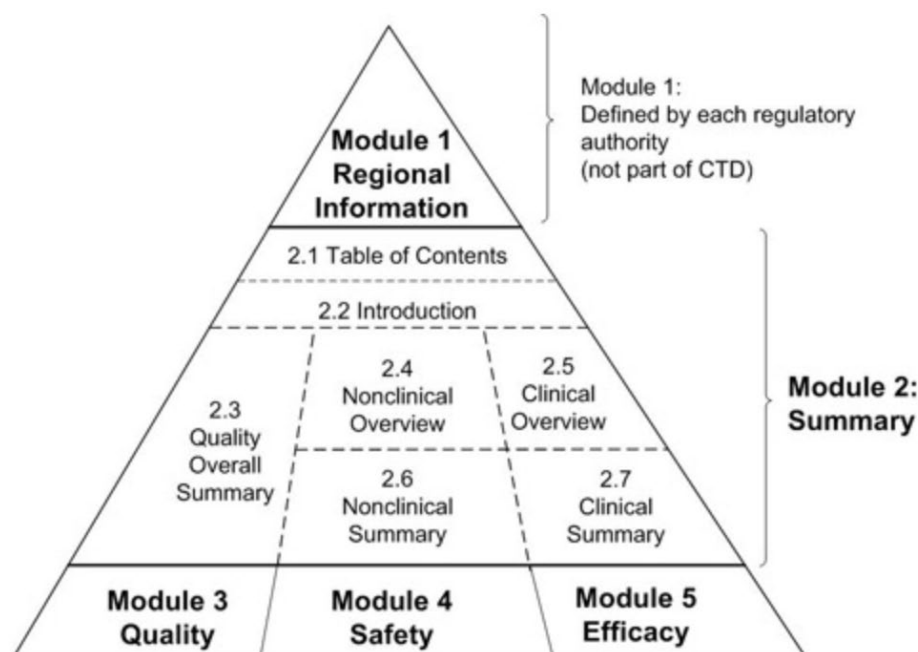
Module 1 Regional Information

Module 1:
Defined by each regulatory authority
(not part of CTD)

2.1 Table of Contents

2.2 Introduction

2.3 Quality Overall Summary

2.4 Nonclinical Overview

2.5 Clinical Overview

2.6 Nonclinical Summary

2.7 Clinical Summary

Module 2: Summary

Module 3 Quality

Module 4 Safety

Module 5 Efficacy